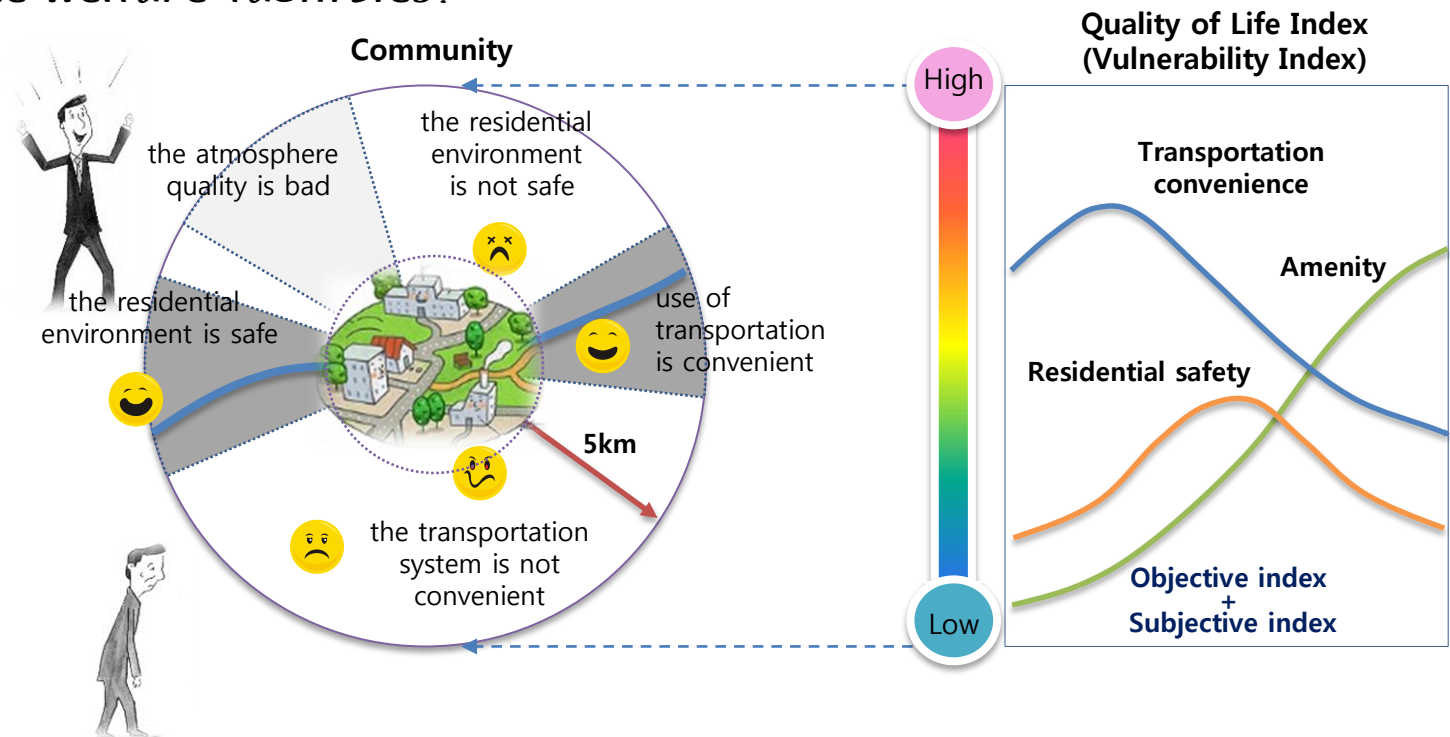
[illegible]

Community

the atmosphere quality is bad

the residential environment is not safe

the residential environment is safe

use of transportation is convenient

5km

the transportation system is not convenient

Quality of Life Index (Vulnerability Index)

High

Low

Transportation convenience

Amenity

Residential safety

Objective index + Subjective index